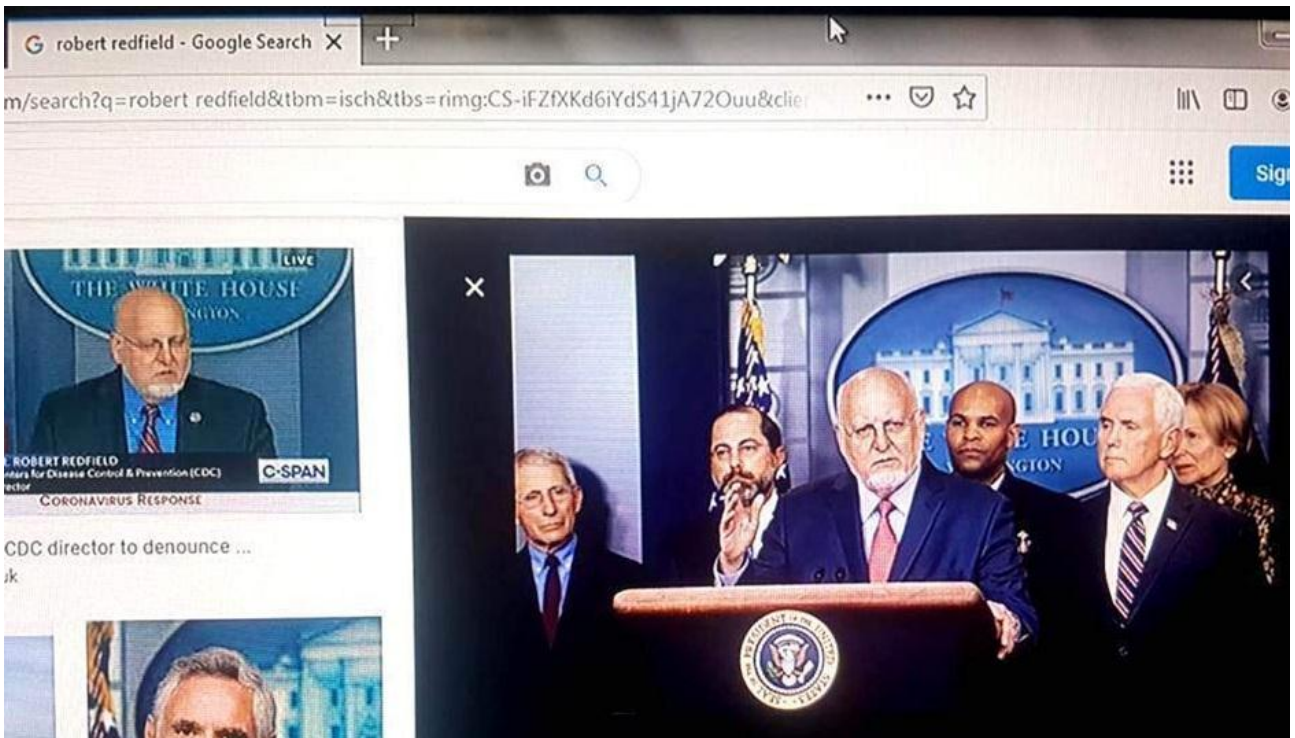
robert redfield - Google Search ×

m/search?q=robert redfield&tbm=isch&tbs=rimg:CS-iFZfXKd6iYdS41jA72Ouu&clie

Sig

LIVE

THE WHITE HOUSE

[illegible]NGTON

ROBERT REDFIELD

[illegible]ters for Disease Control & Prevention (CDC)

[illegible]ector

C-SPAN

CORONAVIRUS RESPONSE

CDC director to denounce ...

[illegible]k

×

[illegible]E HOU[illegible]

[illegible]GTON